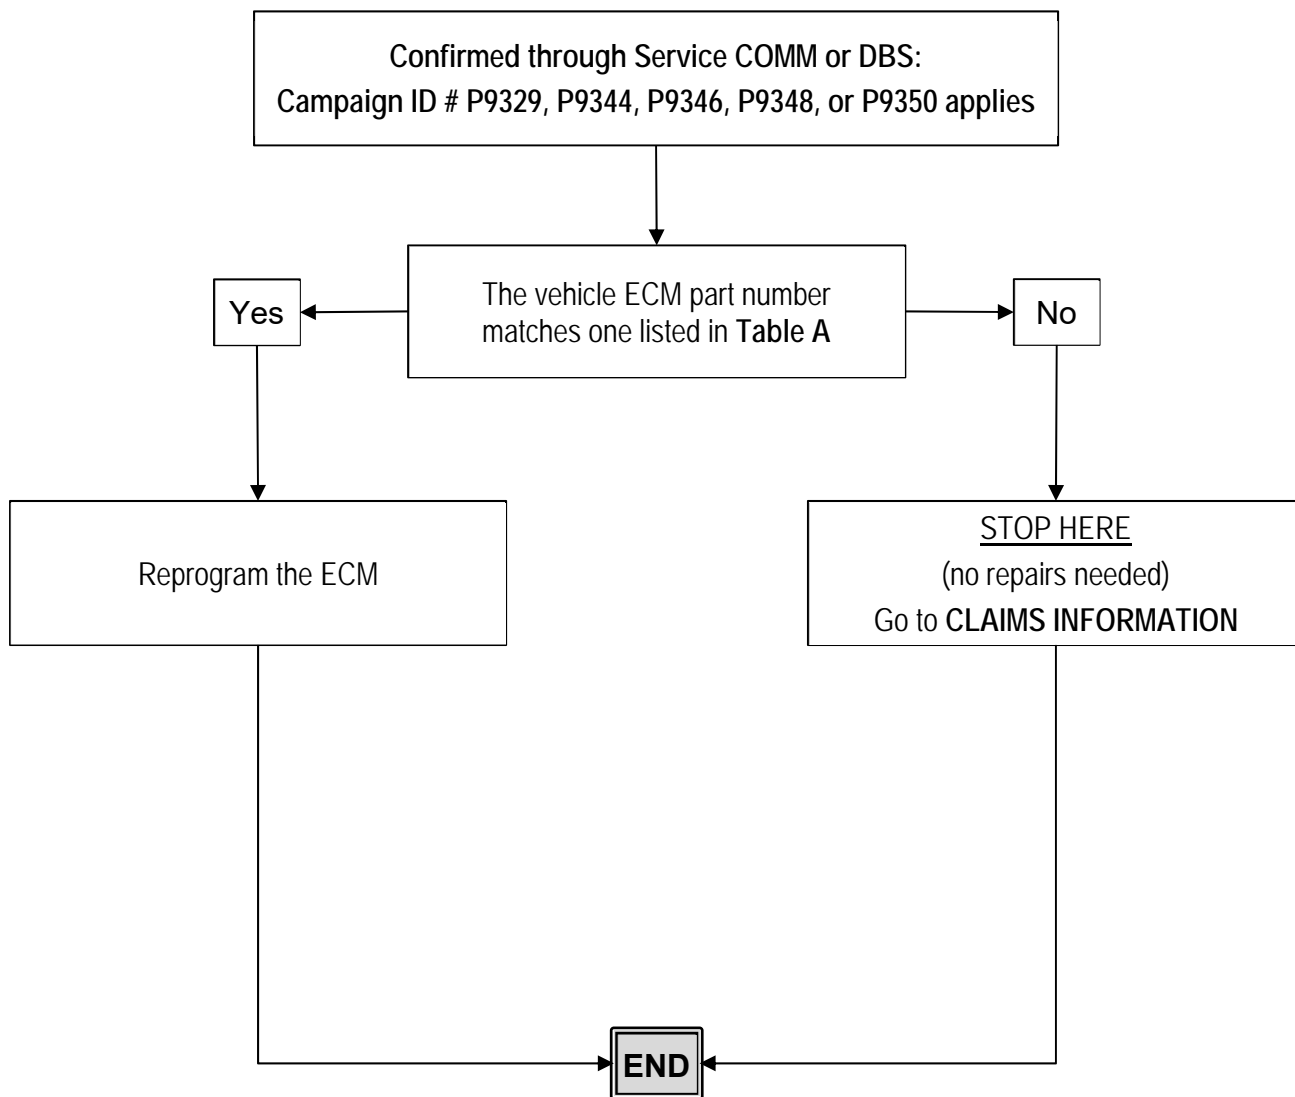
Confirmed through Service COMM or DBS:
Campaign ID # P9329, P9344, P9346, P9348, or P9350 applies

Yes

The vehicle ECM part number matches one listed in Table A

No

Reprogram the ECM

STOP HERE
(no repairs needed)
Go to CLAIMS INFORMATION

END